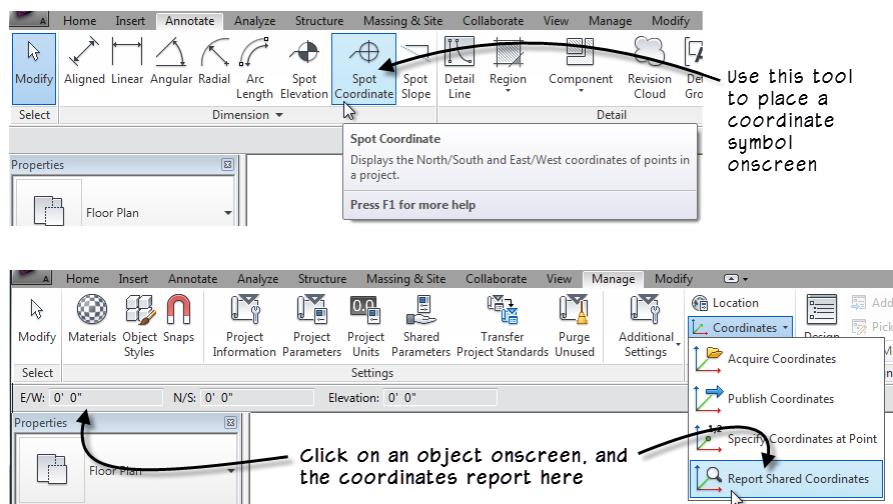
Home Insert Annotate Analyze Structure Massing & Site Collaborate View Manage Modify

Modify Aligned Linear Angular Radial Arc Length Spot Elevation Spot Coordinate Spot Slope Detail Line Region Component Revision Cloud De Gro

Select Dimension Detail

Spot Coordinate

Displays the North/South and East/West coordinates of points in a project.

Press F1 for more help

Use this tool to place a coordinate symbol onscreen

Properties

Floor Plan

Home Insert Annotate Analyze Structure Massing & Site Collaborate View Manage Modify

Modify Materials Object Styles Snaps Project Information Project Parameters Project Units Shared Parameters Transfer Project Standards Purge Unused Additional Settings

Location

Coordinates

Design

Add

Pick

Select Settings

E/W: 0' 0" N/S: 0' 0" Elevation: 0' 0"

Acquire Coordinates

Publish Coordinates

Specify Coordinates at Point

Report Shared Coordinates

Properties

Floor Plan

Click on an object onscreen, and the coordinates report here